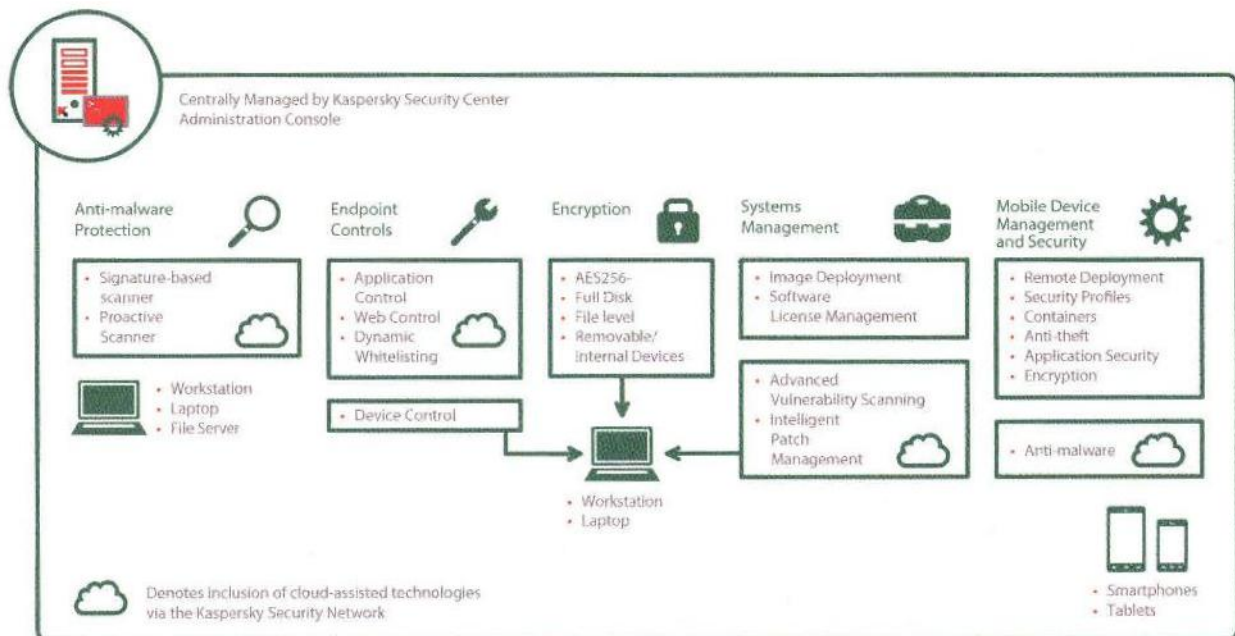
Centrally Managed by Kaspersky Security Center Administration Console

Anti-malware Protection

- Signature-based scanner
- Proactive Scanner

- Workstation
- Laptop
- File Server

Endpoint Controls

- Application Control
- Web Control
- Dynamic Whitelisting

- Device Control

Encryption

- AES256-
- Full Disk
- File level
- Removable/ Internal Devices

- Workstation
- Laptop

Systems Management

- Image Deployment
- Software License Management

- Advanced Vulnerability Scanning
- Intelligent Patch Management

Mobile Device Management and Security

- Remote Deployment
- Security Profiles
- Containers
- Anti-theft
- Application Security
- Encryption

- Anti-malware

- Smartphones
- Tablets

Denotes inclusion of cloud-assisted technologies via the Kaspersky Security Network